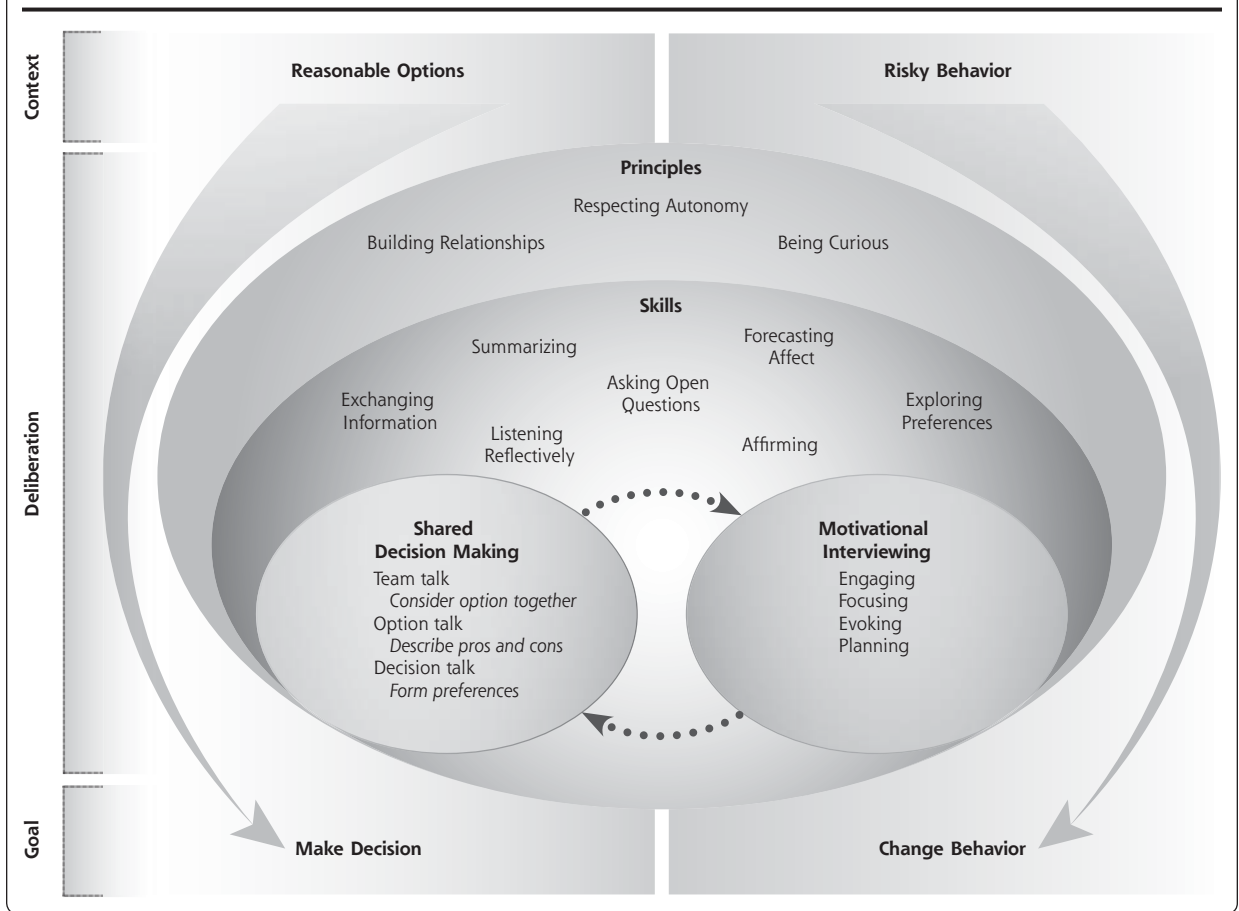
Context

Reasonable Options

Risky Behavior

Deliberation

Principles

Respecting Autonomy

Building Relationships

Being Curious

Skills

Summarizing

Forecasting Affect

Asking Open Questions

Exchanging Information

Exploring Preferences

Listening Reflectively

Affirming

Shared Decision Making
Team talk
*Consider option together*
Option talk
*Describe pros and cons*
Decision talk
*Form preferences*

Motivational Interviewing
Engaging
Focusing
Evoking
Planning

Goal

Make Decision

Change Behavior